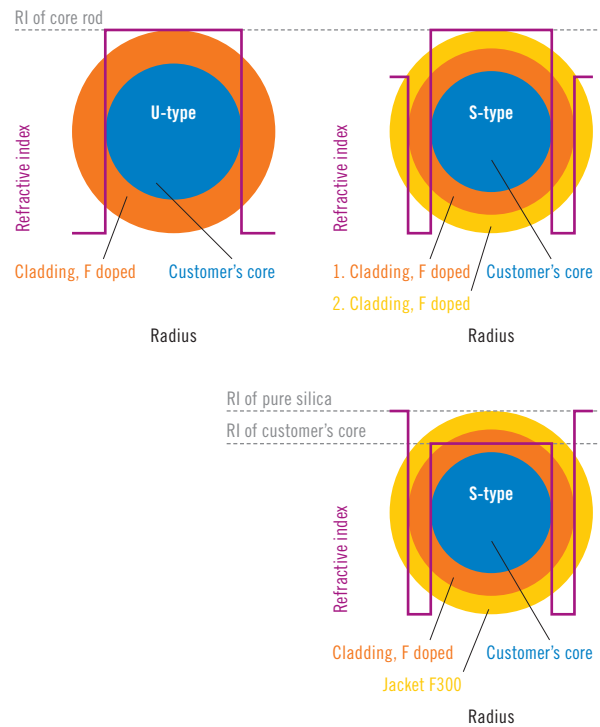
RI of core rod

Refractive index

U-type

Cladding, F doped

Customer's core

Radius

Refractive index

S-type

1. Cladding, F doped

Customer's core

2. Cladding, F doped

Radius

RI of pure silica

RI of customer's core

Refractive index

S-type

Cladding, F doped

Customer's core

Jacket F300

Radius